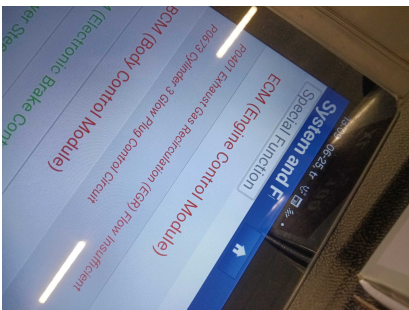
06:25
System and F
Special Function
ECM (Engine Control Module)
P0401 Exhaust Gas Recirculation (EGR) Flow Insufficient
P0673 Cylinder 3 Glow Plug Control Circuit
BCM (Body Control Module)
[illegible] (Electronic Brake Con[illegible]
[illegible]wer Stee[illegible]